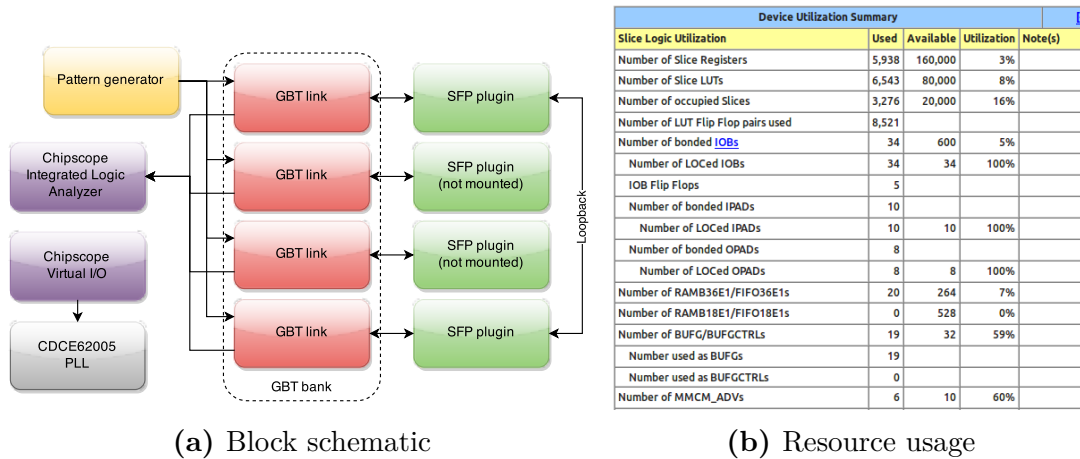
Pattern generator

GBT link

SFP plugin

Chipscope Integrated Logic Analyzer

GBT link

SFP plugin (not mounted)

Loopback

Chipscope Virtual I/O

GBT link

SFP plugin (not mounted)

CDCE62005 PLL

GBT link

SFP plugin

GBT bank

| Device Utilization Summary | | | | |
|---|---|---|---|---|
| Slice Logic Utilization | Used | Available | Utilization | Note(s) |
| Number of Slice Registers | 5,938 | 160,000 | 3% | |
| Number of Slice LUTs | 6,543 | 80,000 | 8% | |
| Number of occupied Slices | 3,276 | 20,000 | 16% | |
| Number of LUT Flip Flop pairs used | 8,521 | | | |
| Number of bonded IOBs | 34 | 600 | 5% | |
| Number of LOCed IOBs | 34 | 34 | 100% | |
| IOB Flip Flops | 5 | | | |
| Number of bonded IPADs | 10 | | | |
| Number of LOCed IPADs | 10 | 10 | 100% | |
| Number of bonded OPADs | 8 | | | |
| Number of LOCed OPADs | 8 | 8 | 100% | |
| Number of RAMB36E1/FIFO36E1s | 20 | 264 | 7% | |
| Number of RAMB18E1/FIFO18E1s | 0 | 528 | 0% | |
| Number of BUFG/BUFGCTRLs | 19 | 32 | 59% | |
| Number used as BUFGs | 19 | | | |
| Number used as BUFGCTRLs | 0 | | | |
| Number of MMCM_ADVs | 6 | 10 | 60% | |

(a) Block schematic

(b) Resource usage